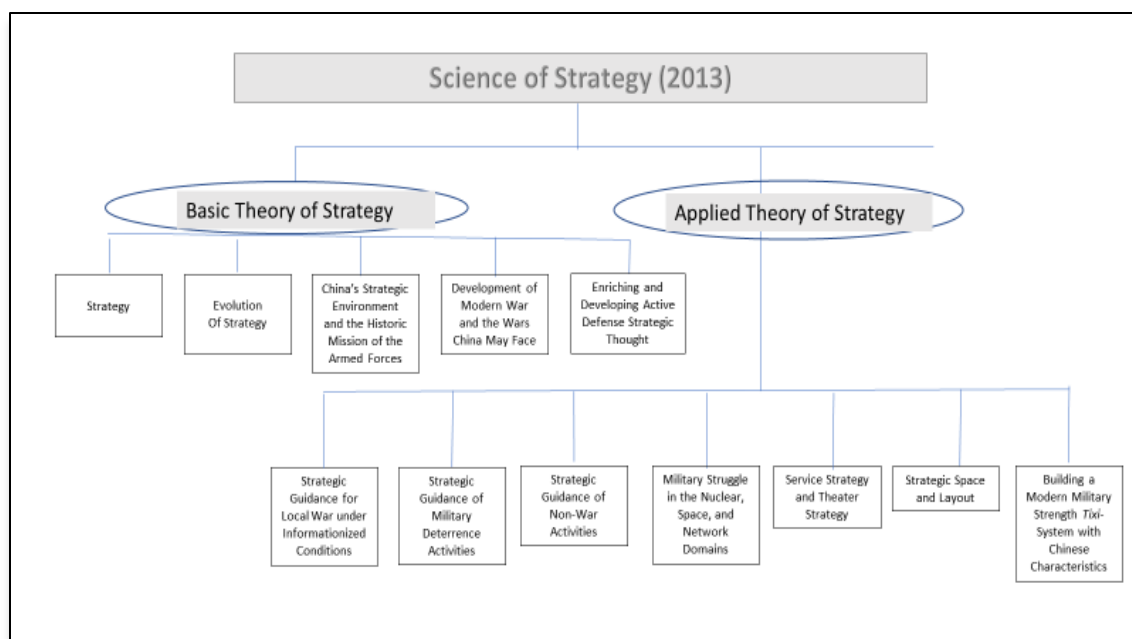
Science of Strategy (2013)

Basic Theory of Strategy

Applied Theory of Strategy

Strategy

Evolution Of Strategy

China's Strategic Environment and the Historic Mission of the Armed Forces

Development of Modern War and the Wars China May Face

Enriching and Developing Active Defense Strategic Thought

Strategic Guidance for Local War under Informationized Conditions

Strategic Guidance of Military Deterrence Activities

Strategic Guidance of Non-War Activities

Military Struggle in the Nuclear, Space, and Network Domains

Service Strategy and Theater Strategy

Strategic Space and Layout

Building a Modern Military Strength *Tixi*-System with Chinese Characteristics